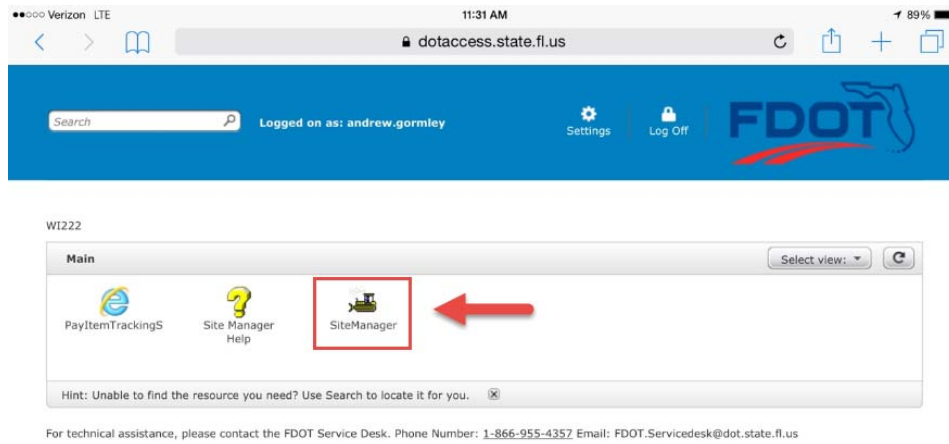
●●○○○ Verizon LTE
11:31 AM
89%
dotaccess.state.fl.us

Search
Logged on as: andrew.gormley
Settings
Log Off
FDOT

WI222

Main
Select view:

PayItemTrackingS
Site Manager Help
SiteManager

Hint: Unable to find the resource you need? Use Search to locate it for you.

For technical assistance, please contact the FDOT Service Desk. Phone Number: 1-866-955-4357 Email: FDOT.Servicedesk@dot.state.fl.us